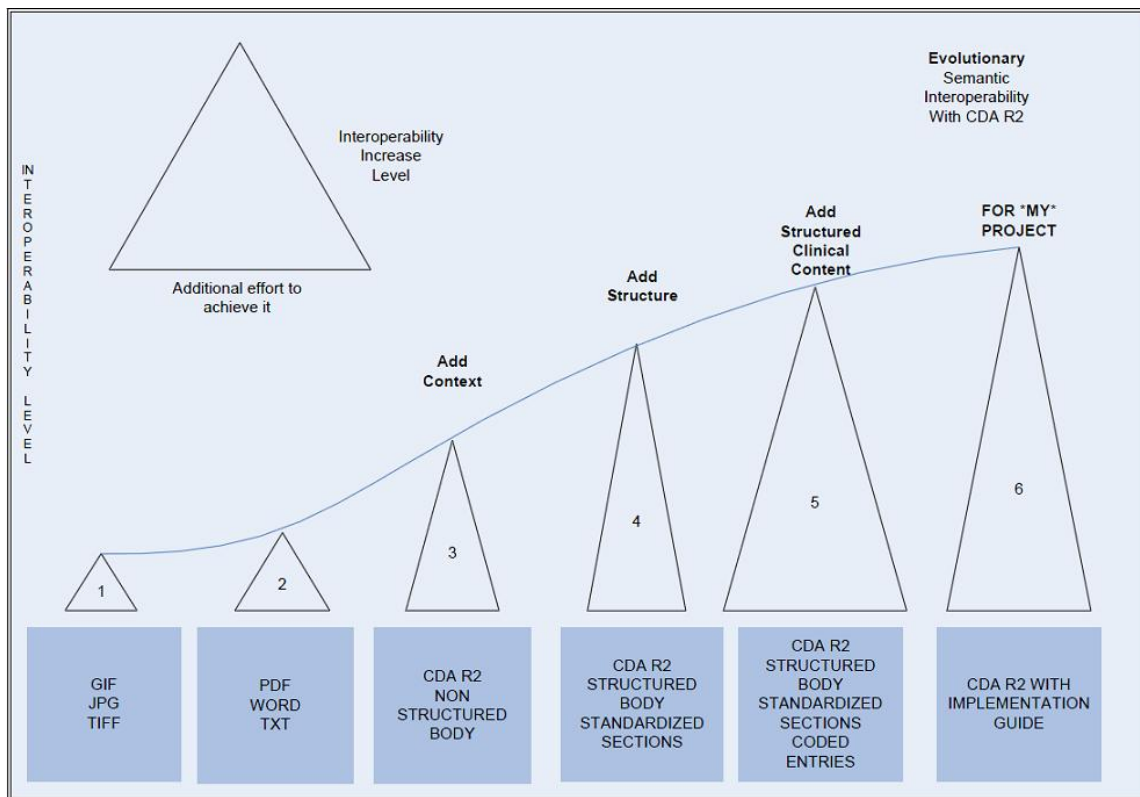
INTEROPERABILITY LEVEL

Interoperability Increase Level

Additional effort to achieve it

Evolutionary
Semantic Interoperability With CDA R2

Add Context

Add Structure

Add Structured Clinical Content

FOR *MY* PROJECT

1

2

3

4

5

6

GIF
JPG
TIFF

PDF
WORD
TXT

CDA R2
NON
STRUCTURED
BODY

CDA R2
STRUCTURED
BODY
STANDARDIZED
SECTIONS

CDA R2
STRUCTURED
BODY
STANDARDIZED
SECTIONS
CODED
ENTRIES

CDA R2 WITH
IMPLEMENTATION
GUIDE